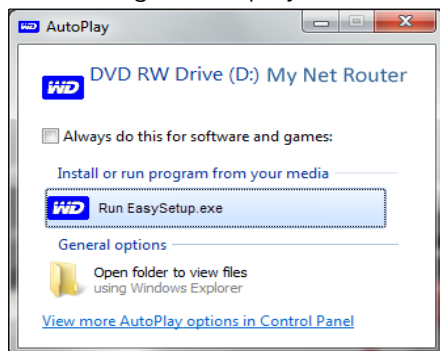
AutoPlay

DVD RW Drive (D:) My Net Router

Always do this for software and games:

Install or run program from your media

Run EasySetup.exe

General options

Open folder to view files
using Windows Explorer

View more AutoPlay options in Control Panel